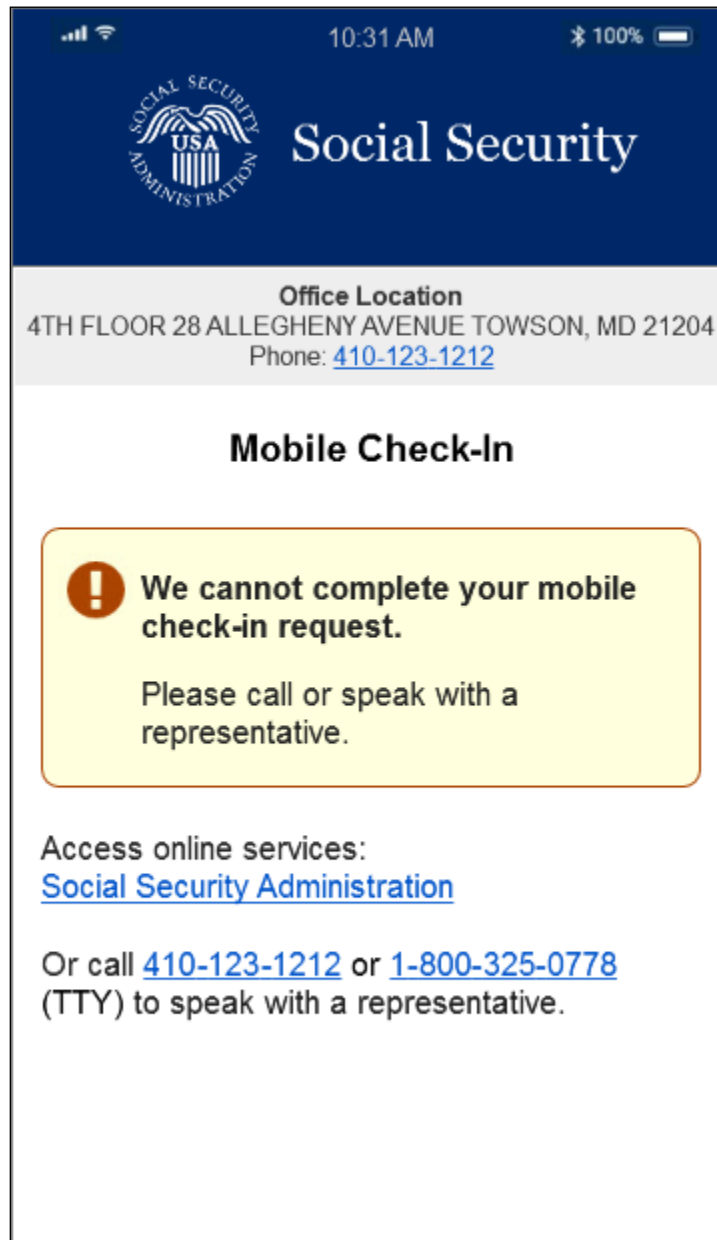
10:31 AM
100%

SOCIAL SECURITY ADMINISTRATION
USA

Social Security

Office Location
4TH FLOOR 28 ALLEGHENY AVENUE TOWSON, MD 21204
Phone: 410-123-1212

Mobile Check-In

We cannot complete your mobile check-in request.

Please call or speak with a representative.

Access online services:
Social Security Administration

Or call 410-123-1212 or 1-800-325-0778 (TTY) to speak with a representative.